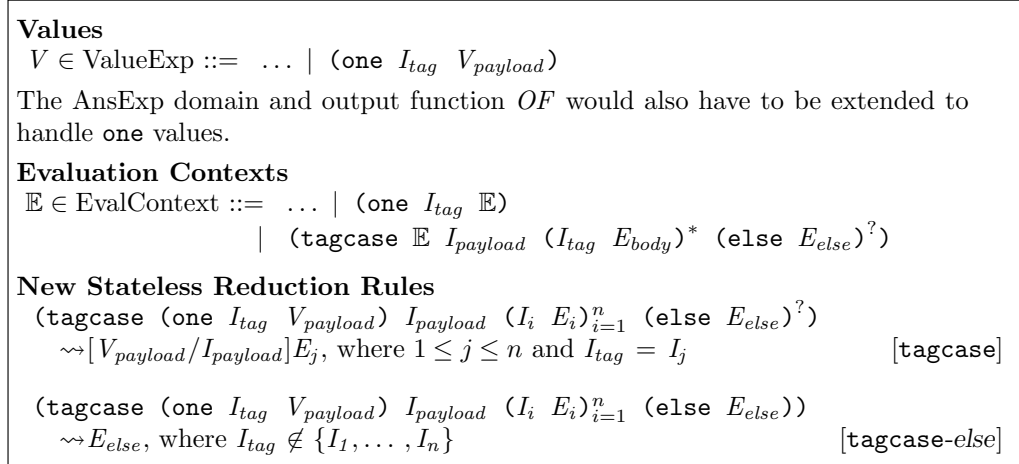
**Values**

$V \in$ ValueExp ::= $\ldots$ | (one $I_{tag}$ $V_{payload}$)

The AnsExp domain and output function $OF$ would also have to be extended to handle one values.

**Evaluation Contexts**

$\mathbb{E} \in$ EvalContext ::= $\ldots$ | (one $I_{tag}$ $\mathbb{E}$)
| (tagcase $\mathbb{E}$ $I_{payload}$ $(I_{tag}\ E_{body})^{*}$ $(\texttt{else}\ E_{else})^{?}$)

**New Stateless Reduction Rules**

(tagcase (one $I_{tag}$ $V_{payload}$) $I_{payload}$ $(I_i\ E_i)_{i=1}^{n}$ $(\texttt{else}\ E_{else})^{?}$)
$\leadsto [V_{payload}/I_{payload}]E_j$, where $1 \leq j \leq n$ and $I_{tag} = I_j$ [tagcase]

(tagcase (one $I_{tag}$ $V_{payload}$) $I_{payload}$ $(I_i\ E_i)_{i=1}^{n}$ (else $E_{else}$))
$\leadsto E_{else}$, where $I_{tag} \notin \{I_1, \ldots, I_n\}$ [tagcase-*else*]